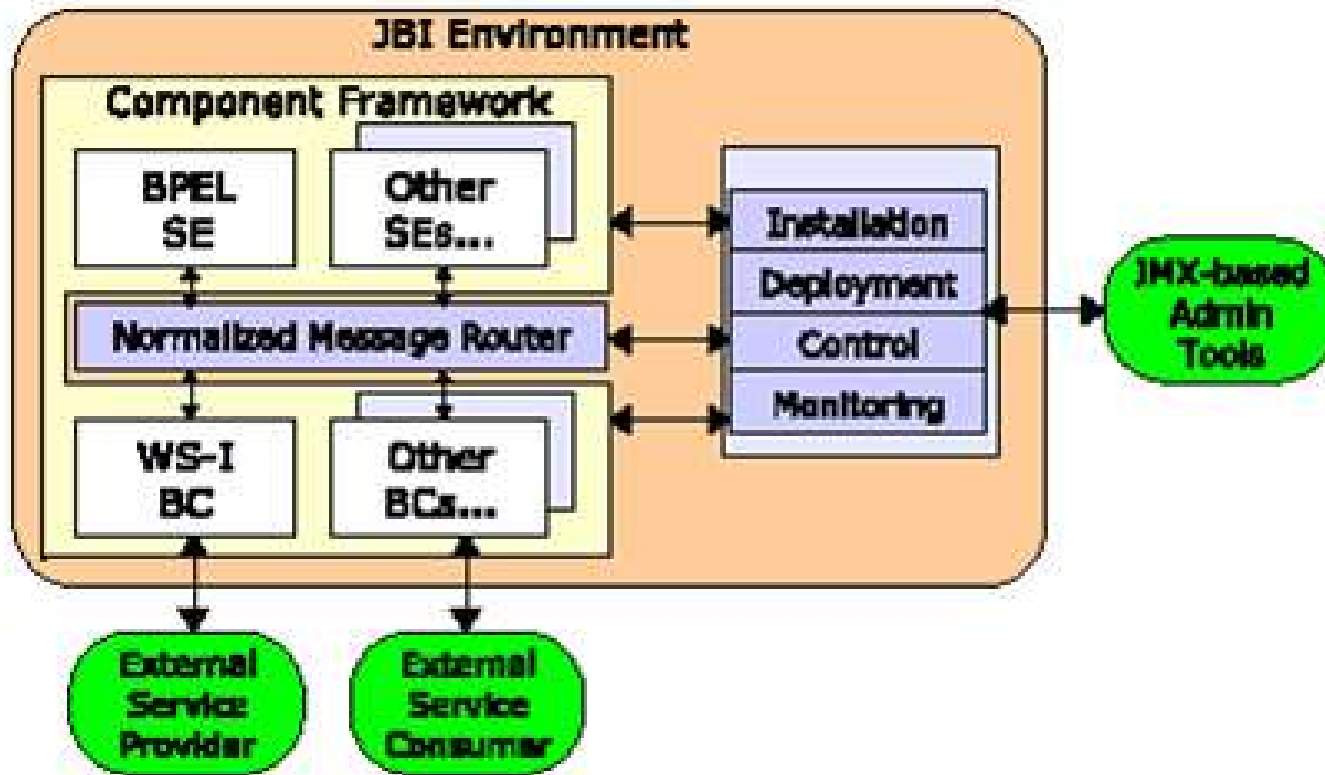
JBI Environment

Component Framework

BPEL SE

Other SEs...

Normalized Message Router

WS-I BC

Other BCs...

Installation

Deployment

Control

Monitoring

JMX-based Admin Tools

External Service Provider

External Service Consumer